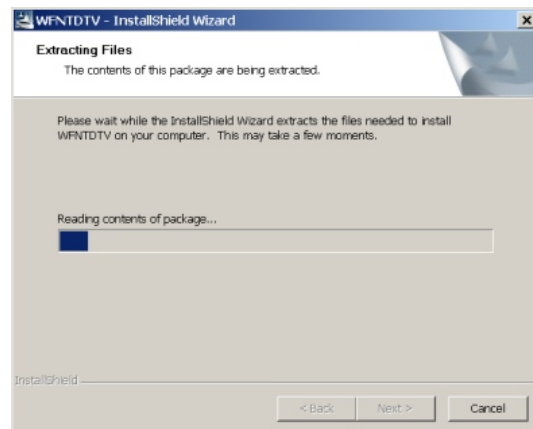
WFNTDTV - InstallShield Wizard

×

Extracting Files

The contents of this package are being extracted.

Please wait while the InstallShield Wizard extracts the files needed to install WFNTDTV on your computer. This may take a few moments.

Reading contents of package...

InstallShield

< Back

Next >

Cancel